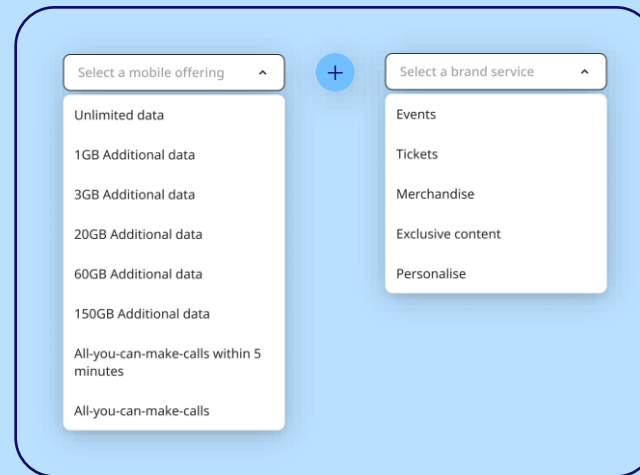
Select a mobile offering ˄

Unlimited data

1GB Additional data

3GB Additional data

20GB Additional data

60GB Additional data

150GB Additional data

All-you-can-make-calls within 5 minutes

All-you-can-make-calls

+

Select a brand service ˄

Events

Tickets

Merchandise

Exclusive content

Personalise